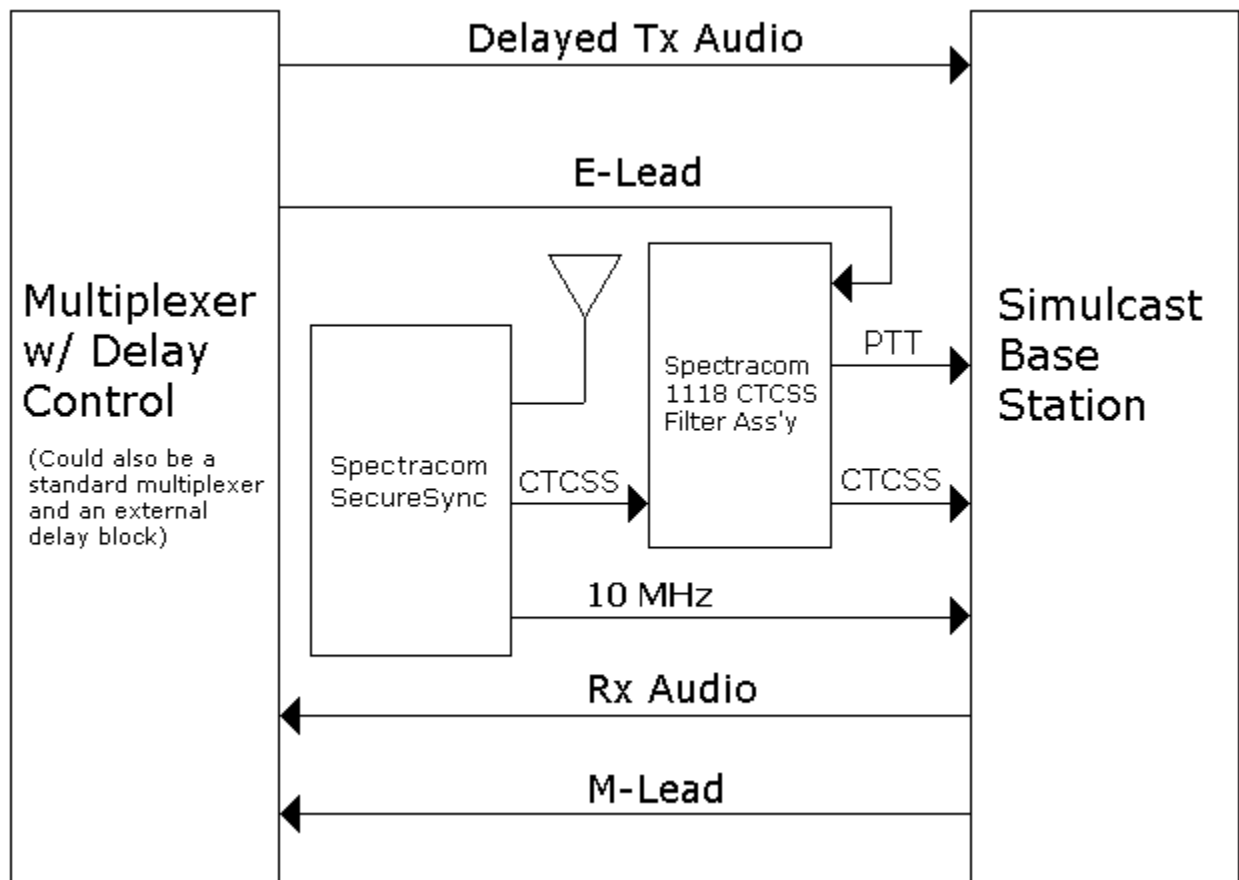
Delayed Tx Audio

E-Lead

Multiplexer w/ Delay Control

(Could also be a standard multiplexer and an external delay block)

Spectracom SecureSync

Spectracom 1118 CTCSS Filter Ass'y

PTT

CTCSS

CTCSS

10 MHz

Simulcast Base Station

Rx Audio

M-Lead